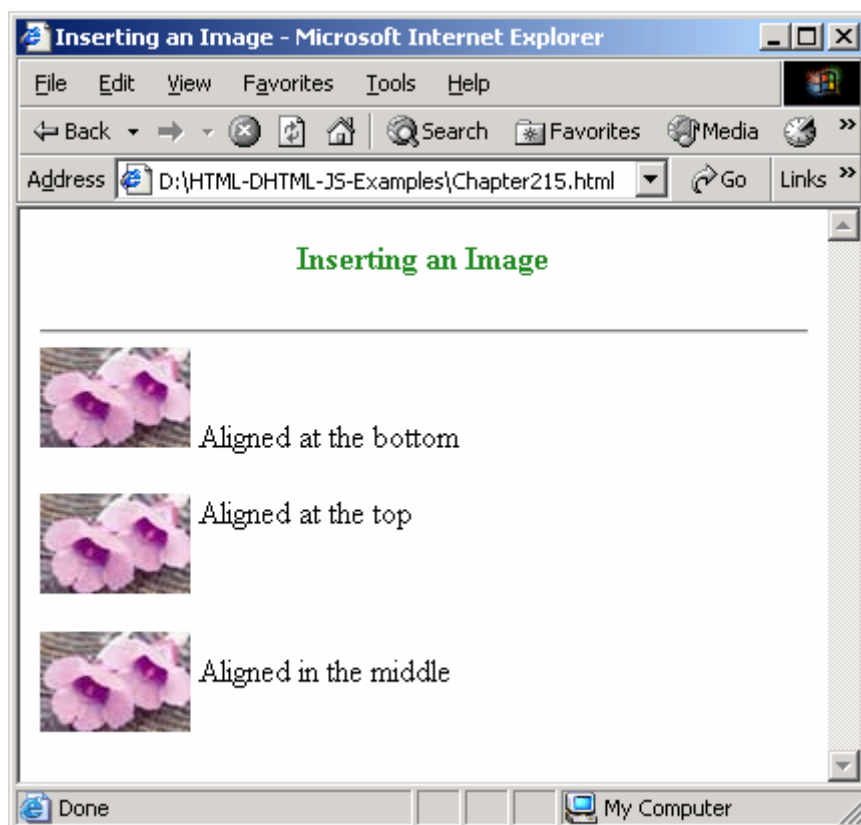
Inserting an Image - Microsoft Internet Explorer

File Edit View Favorites Tools Help

Back Search Favorites Media

Address D:\HTML-DHTML-JS-Examples\Chapter215.html Go Links

Inserting an Image

Aligned at the bottom

Aligned at the top

Aligned in the middle

Done My Computer